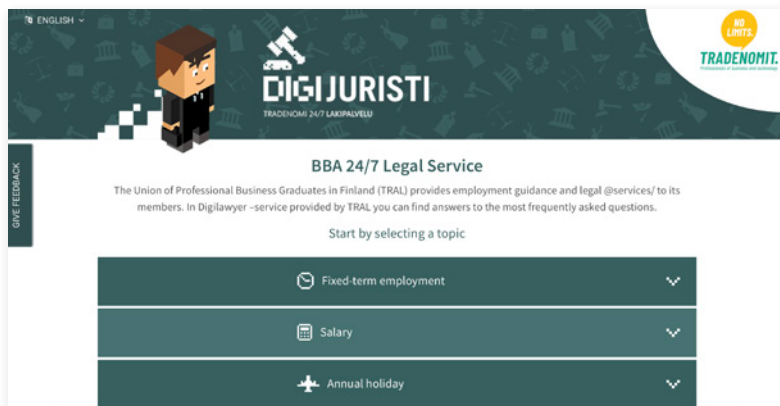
ENGLISH

DIGIJURISTI
TRADENOMI 24/7 LAKIPALVELU

NO LIMITS.
TRADENOMIT.
Professionals of business and technology

GIVE FEEDBACK

BBA 24/7 Legal Service

The Union of Professional Business Graduates in Finland (TRAL) provides employment guidance and legal @services/ to its members. In Digilawyer -service provided by TRAL you can find answers to the most frequently asked questions.

Start by selecting a topic

Fixed-term employment

Salary

Annual holiday